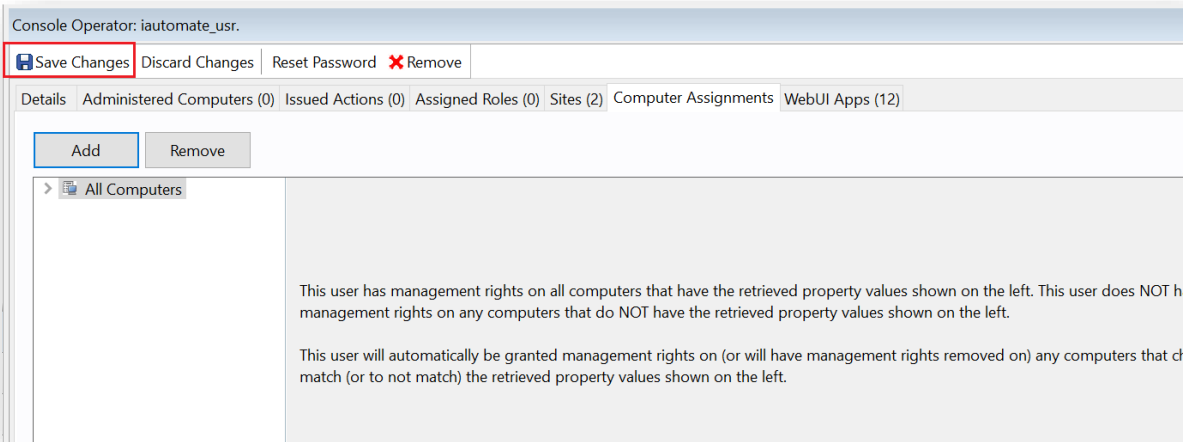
Console Operator: iautomate_usr.

Save Changes Discard Changes Reset Password Remove

Details Administered Computers (0) Issued Actions (0) Assigned Roles (0) Sites (2) Computer Assignments WebUI Apps (12)

Add Remove

All Computers

This user has management rights on all computers that have the retrieved property values shown on the left. This user does NOT h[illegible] management rights on any computers that do NOT have the retrieved property values shown on the left.

This user will automatically be granted management rights on (or will have management rights removed on) any computers that ch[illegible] match (or to not match) the retrieved property values shown on the left.